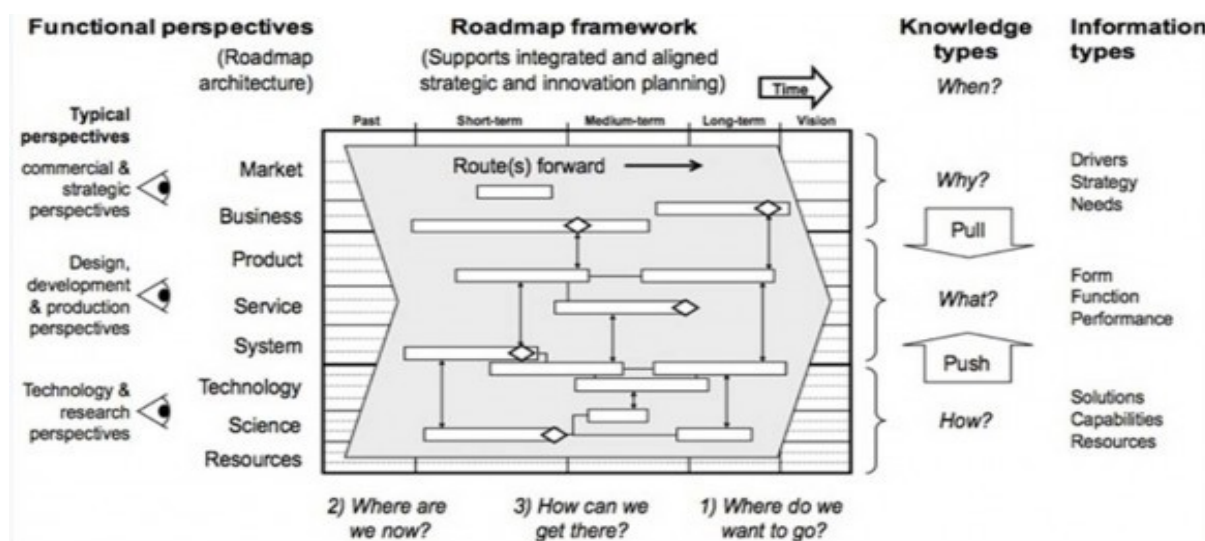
Functional perspectives
(Roadmap architecture)

Roadmap framework
(Supports integrated and aligned strategic and innovation planning)

Time

Knowledge types
When?

Information types

Typical perspectives

commercial & strategic perspectives

Design, development & production perspectives

Technology & research perspectives

Past | Short-term | Medium-term | Long-term | Vision

Market
Business
Product
Service
System
Technology
Science
Resources

Route(s) forward

Why?
Pull
What?
Push
How?

Drivers
Strategy
Needs

Form
Function
Performance

Solutions
Capabilities
Resources

2) Where are we now?
3) How can we get there?
1) Where do we want to go?